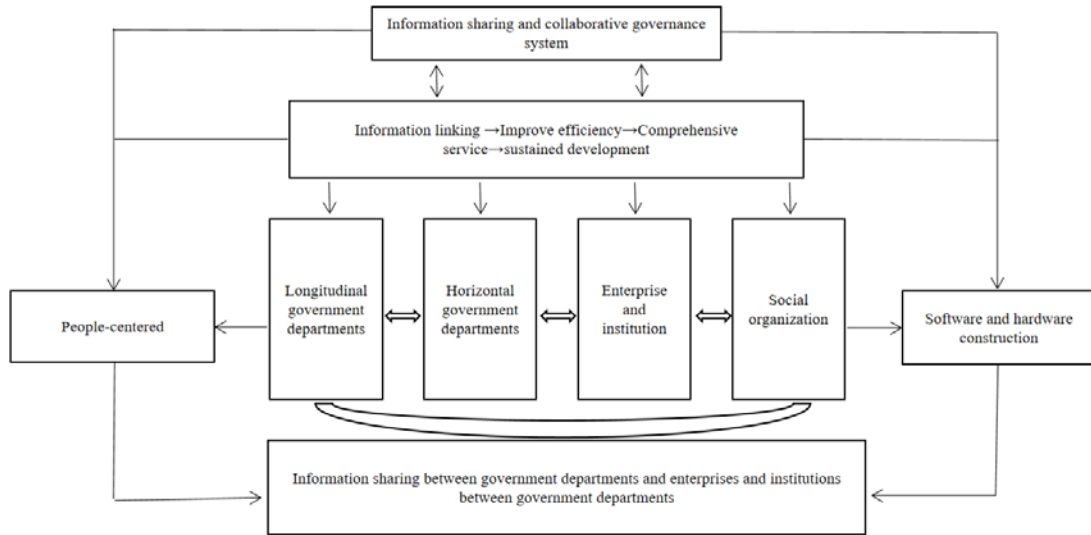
Information sharing and collaborative governance system

Information linking →Improve efficiency→Comprehensive service→sustained development

Longitudinal government departments

Horizontal government departments

Enterprise and institution

Social organization

People-centered

Software and hardware construction

Information sharing between government departments and enterprises and institutions between government departments